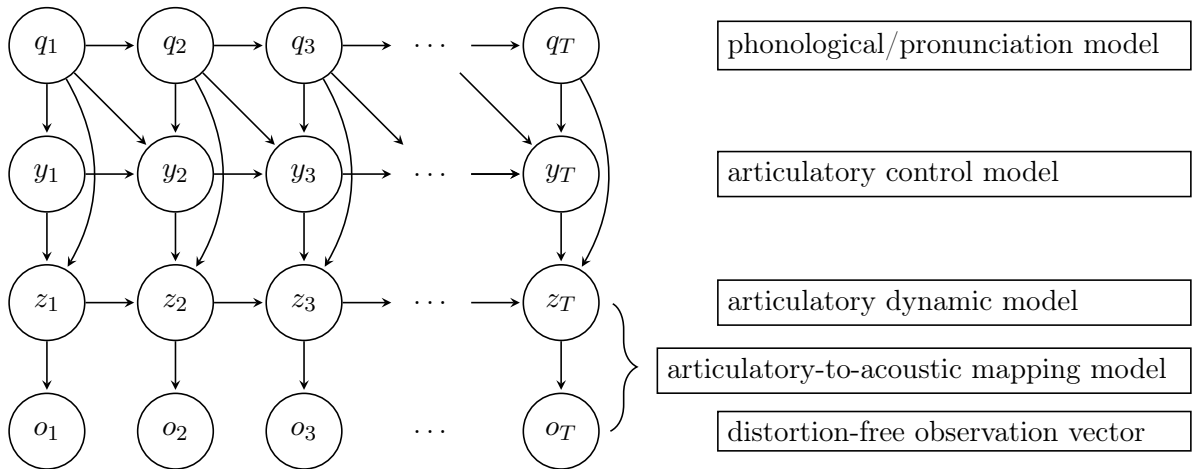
$q_1$ $q_2$ $q_3$ $\cdots$ $q_T$

phonological/pronunciation model

$y_1$ $y_2$ $y_3$ $\cdots$ $y_T$

articulatory control model

$z_1$ $z_2$ $z_3$ $\cdots$ $z_T$

articulatory dynamic model

articulatory-to-acoustic mapping model

$o_1$ $o_2$ $o_3$ $\cdots$ $o_T$

distortion-free observation vector